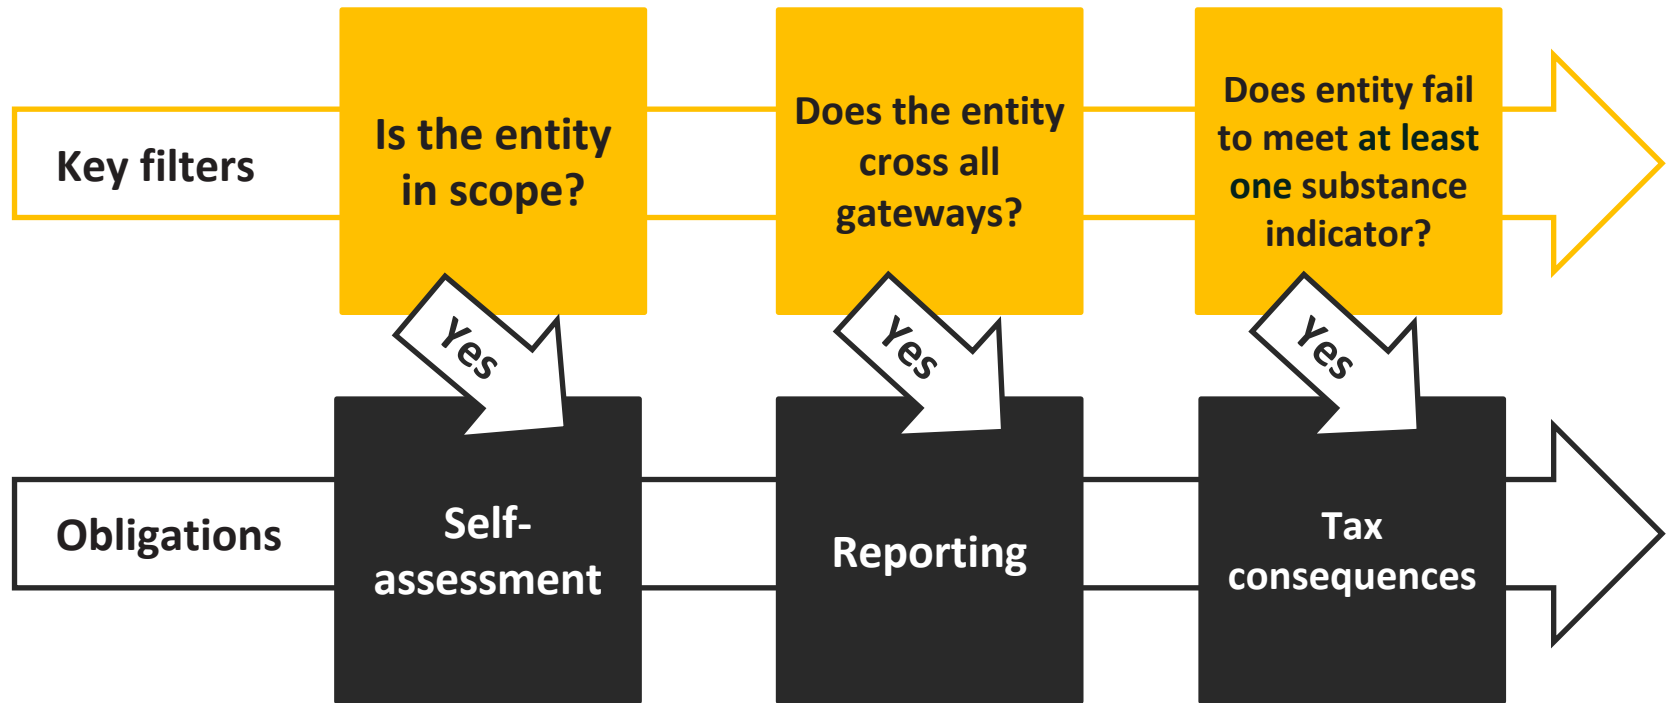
Key filters

Is the entity in scope?

Does the entity cross all gateways?

Does entity fail to meet at least one substance indicator?

Yes

Yes

Yes

Obligations

Self-assessment

Reporting

Tax consequences